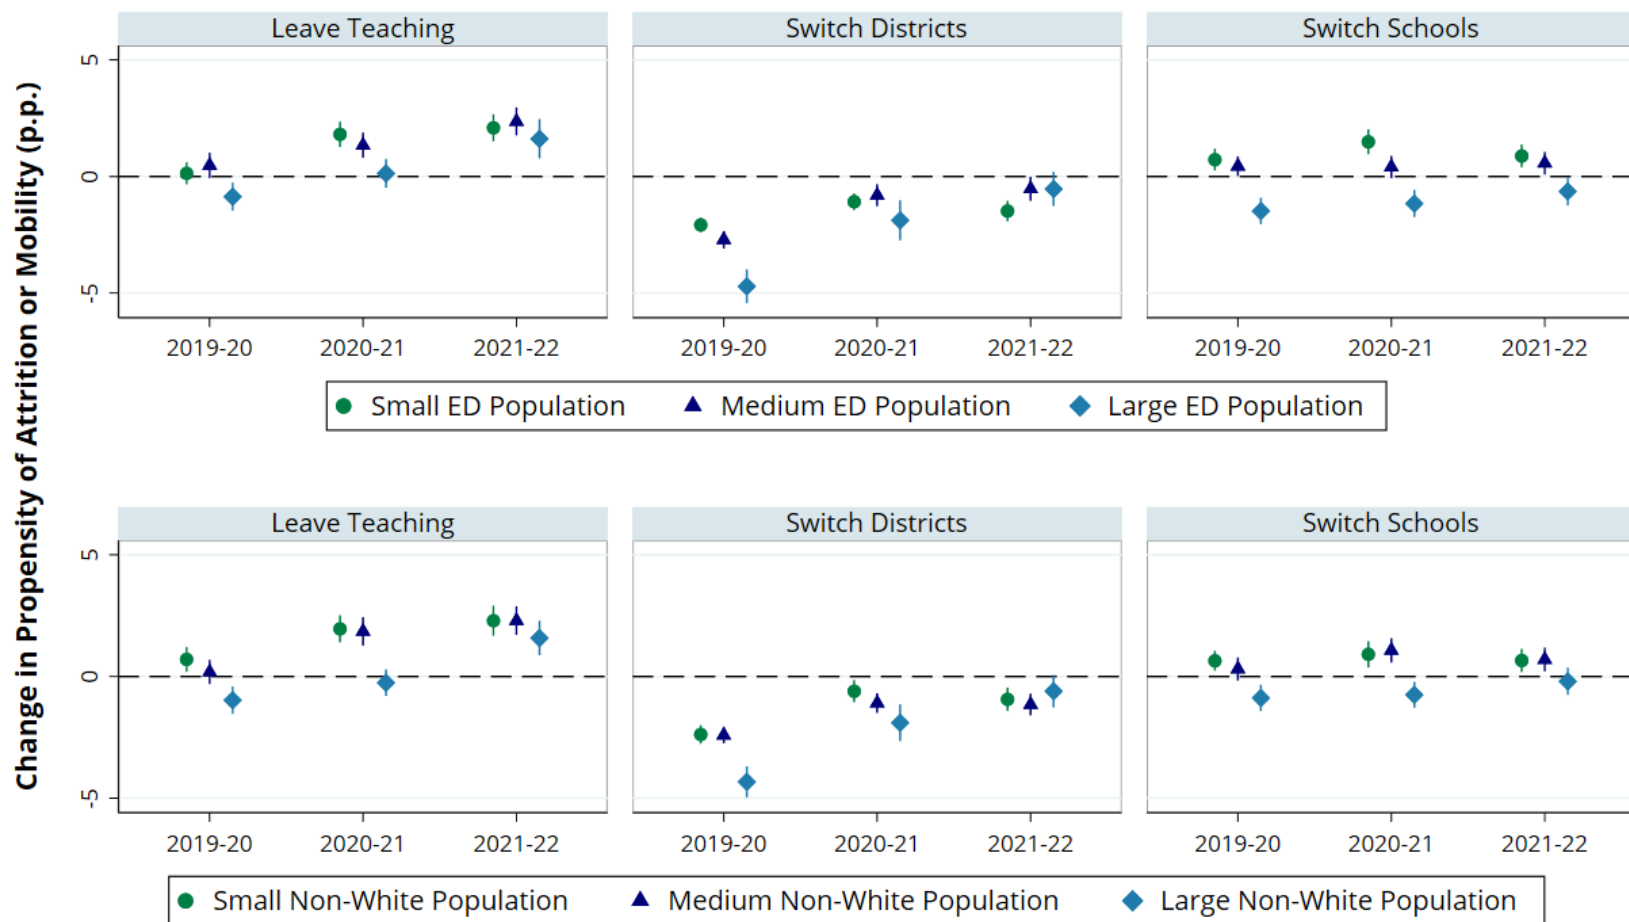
Change in Propensity of Attrition or Mobility (p.p.)

Leave Teaching
5
0
-5
2019-20 2020-21 2021-22

Switch Districts
2019-20 2020-21 2021-22

Switch Schools
2019-20 2020-21 2021-22

Small ED Population Medium ED Population Large ED Population

Leave Teaching
5
0
-5
2019-20 2020-21 2021-22

Switch Districts
2019-20 2020-21 2021-22

Switch Schools
2019-20 2020-21 2021-22

Small Non-White Population Medium Non-White Population Large Non-White Population